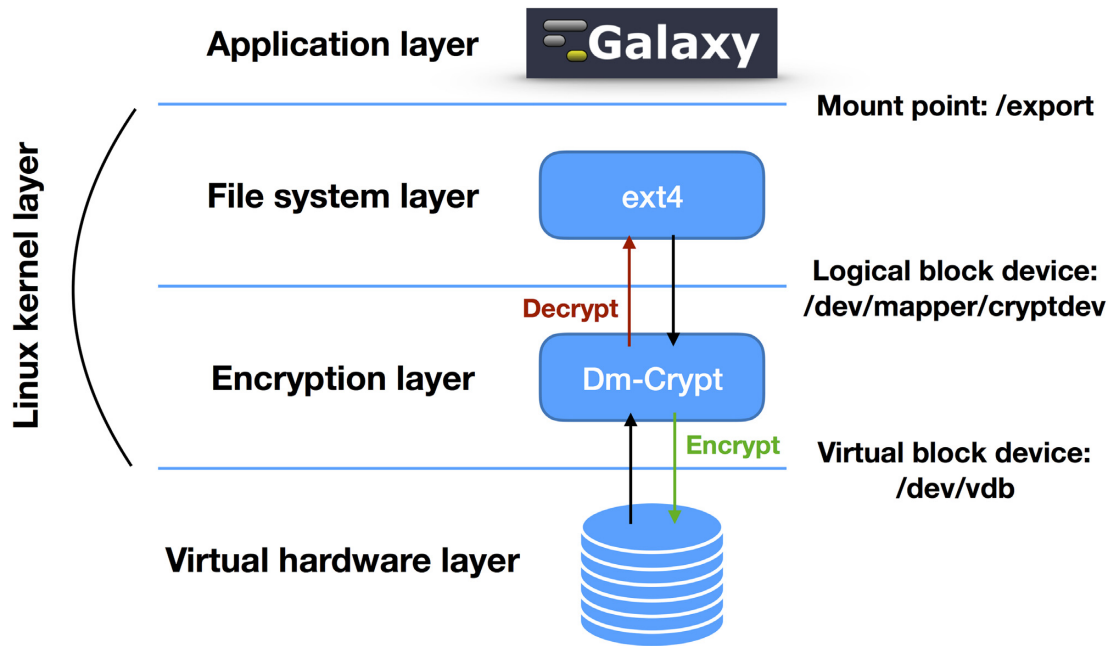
Application layer

Galaxy

Mount point: /export

Linux kernel layer

File system layer

ext4

Logical block device: /dev/mapper/cryptdev

Decrypt

Encryption layer

Dm-Crypt

Encrypt

Virtual block device: /dev/vdb

Virtual hardware layer